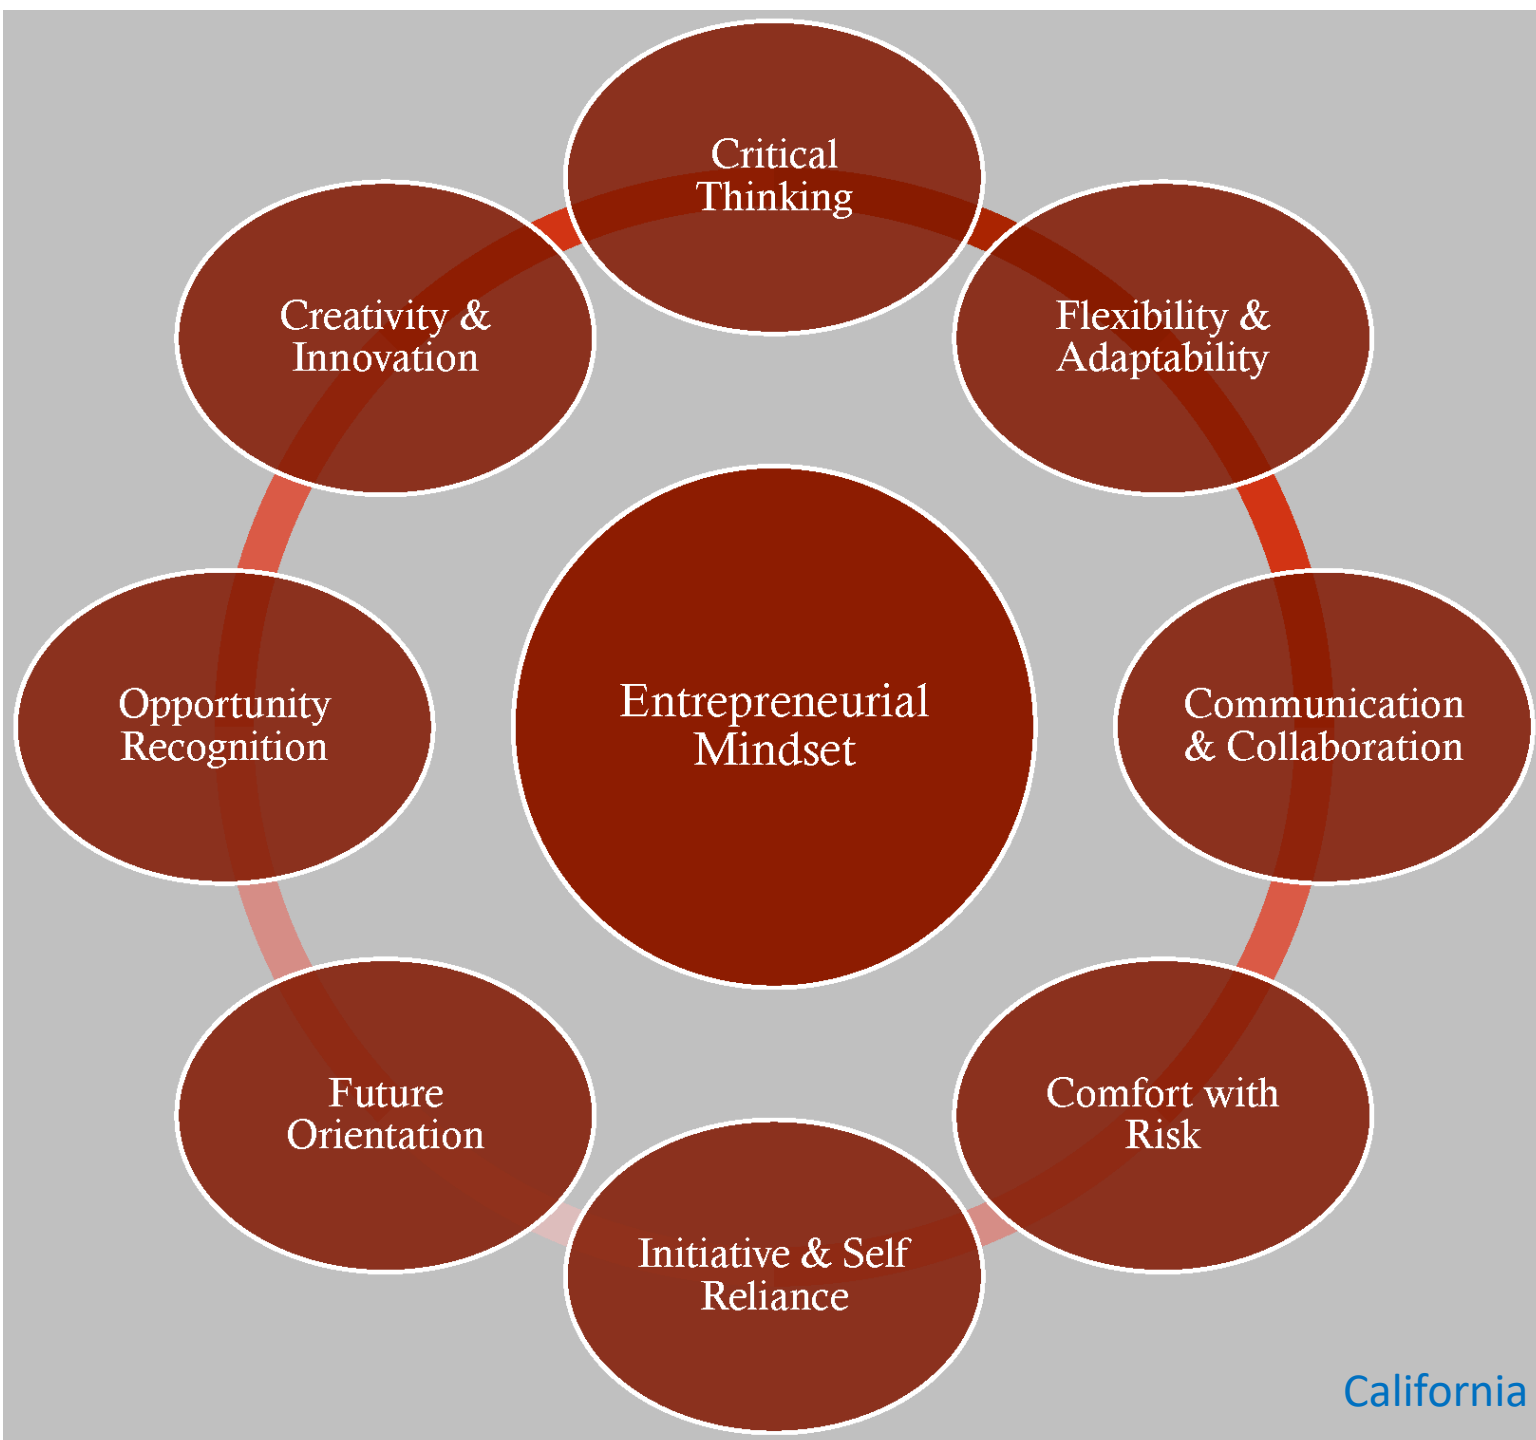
Critical Thinking

Creativity & Innovation

Flexibility & Adaptability

Opportunity Recognition

Entrepreneurial Mindset

Communication & Collaboration

Future Orientation

Comfort with Risk

Initiative & Self Reliance

California